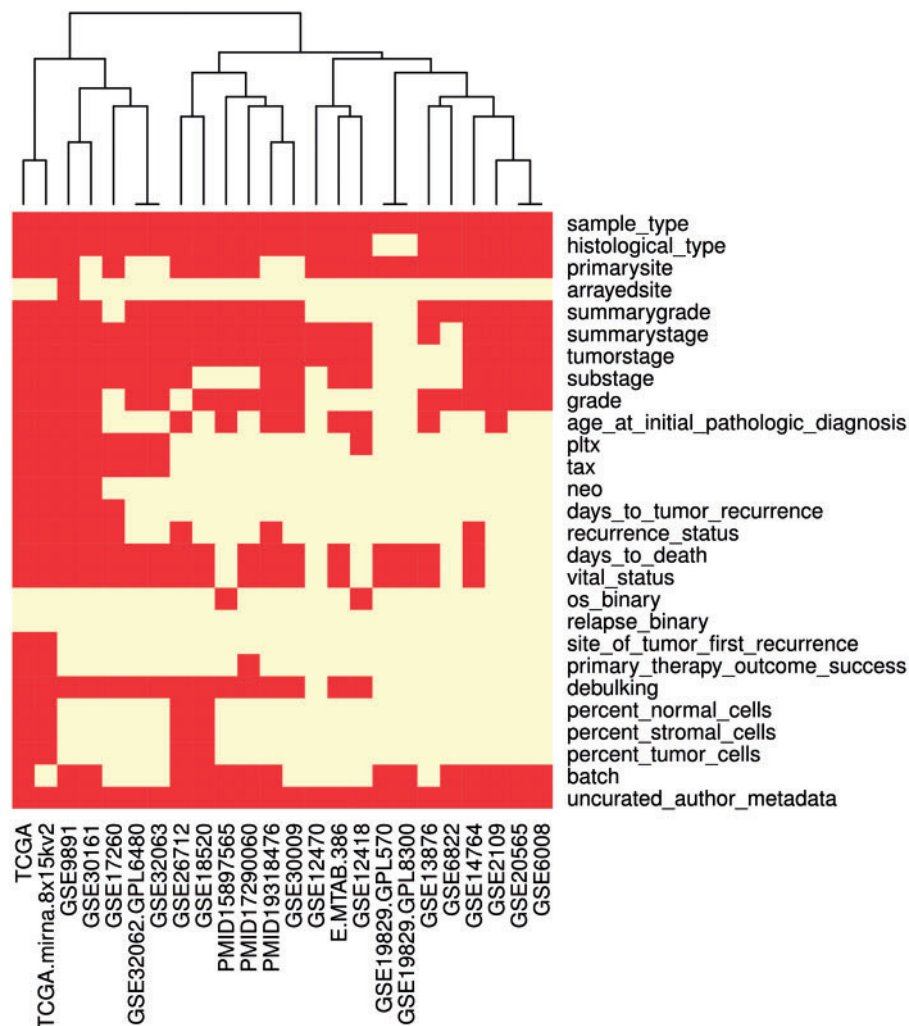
sample_type
histological_type
primarysite
arrayedsite
summarygrade
summarystage
tumorstage
substage
grade
age_at_initial_pathologic_diagnosis
pltx
tax
neo
days_to_tumor_recurrence
recurrence_status
days_to_death
vital_status
os_binary
relapse_binary
site_of_tumor_first_recurrence
primary_therapy_outcome_success
debulking
percent_normal_cells
percent_stromal_cells
percent_tumor_cells
batch
uncurated_author_metadata

TCGA
TCGA.mirna.8x15kv2
GSE9891
GSE30161
GSE17260
GSE32062.GPL6480
GSE32063
GSE26712
GSE18520
PMID15897565
PMID17290060
PMID19318476
GSE30009
GSE12470
E.MTAB.386
GSE12418
GSE19829.GPL570
GSE19829.GPL8300
GSE13876
GSE6822
GSE14764
GSE2109
GSE20565
GSE6008